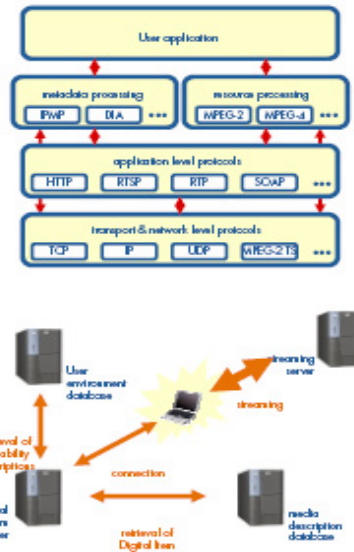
User application

metadata processing

IPMP

DIA

•••

resource processing

MPEG-2

MPEG-4

•••

application level protocols

HTTP

RTSP

RTP

SOAP

•••

transport & network level protocols

TCP

IP

UDP

MPEG-2 TS

•••

User environment database

streaming server

streaming

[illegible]eval of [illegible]ability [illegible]riptions

connection

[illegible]al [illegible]m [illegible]er

retrieval of Digital Item

media description database